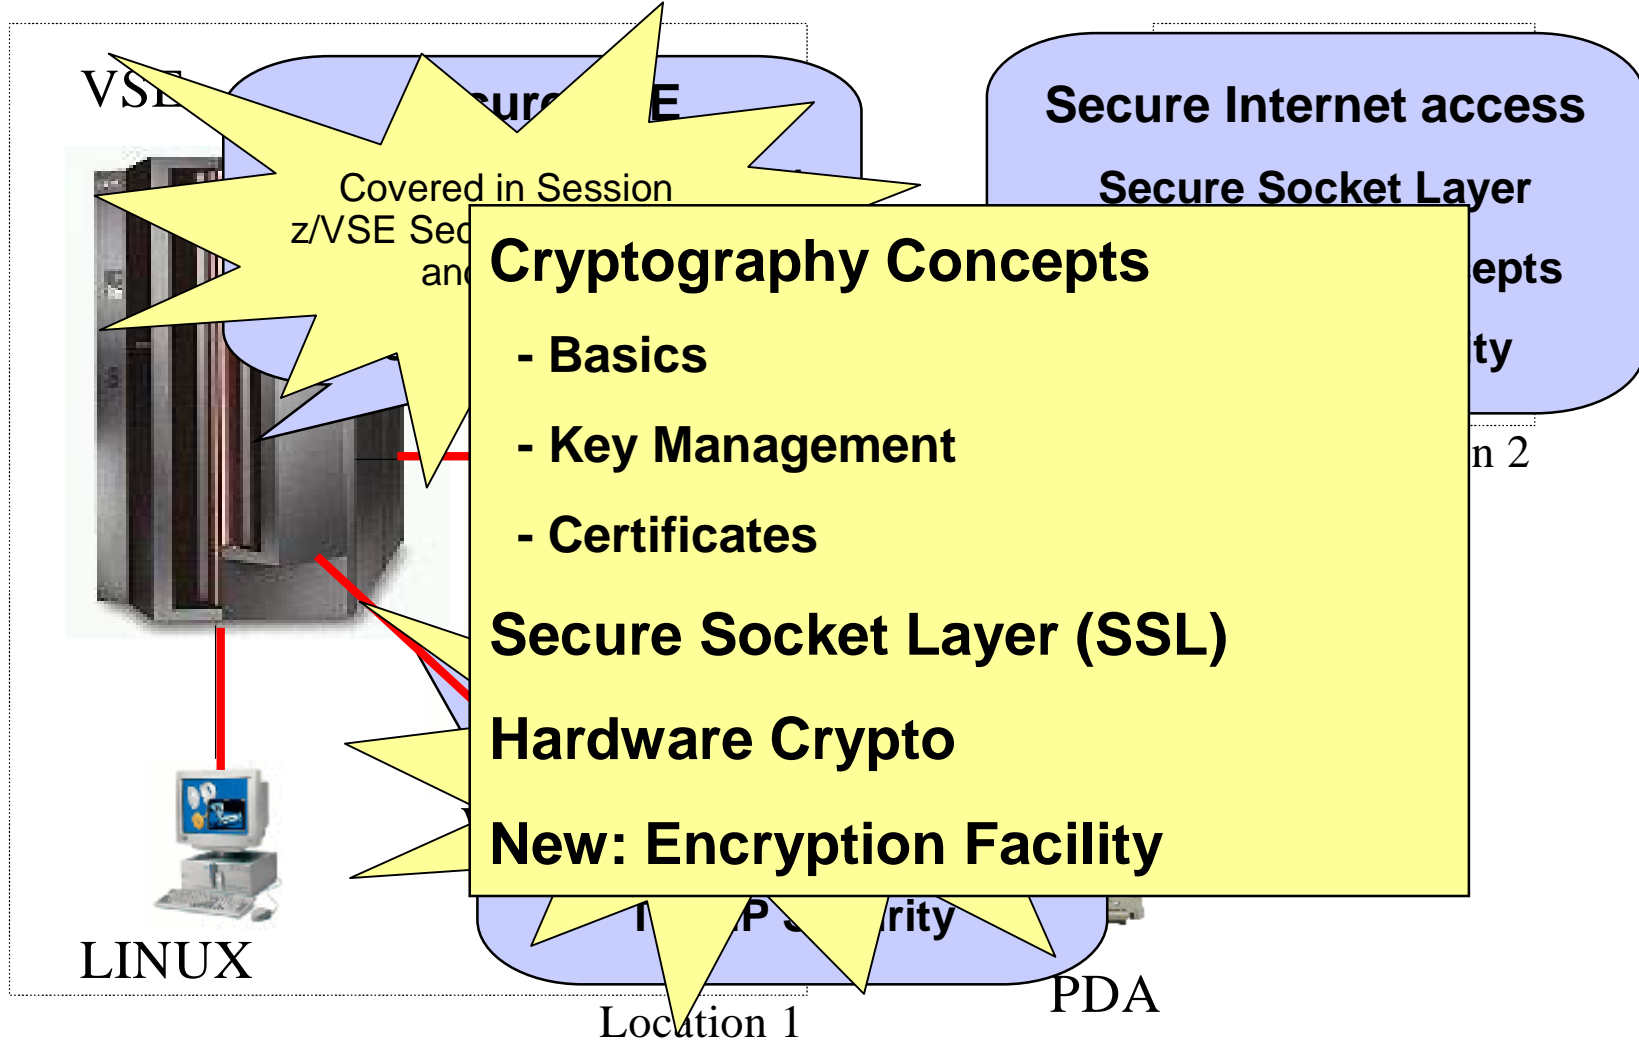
VSE

cure E

Covered in Session
z/VSE Sec
anc

Secure Internet access

Secure Socket Layer

epts

ty

n 2

Cryptography Concepts

- Basics

- Key Management

- Certificates

Secure Socket Layer (SSL)

Hardware Crypto

New: Encryption Facility

P rity

LINUX

PDA

Location 1